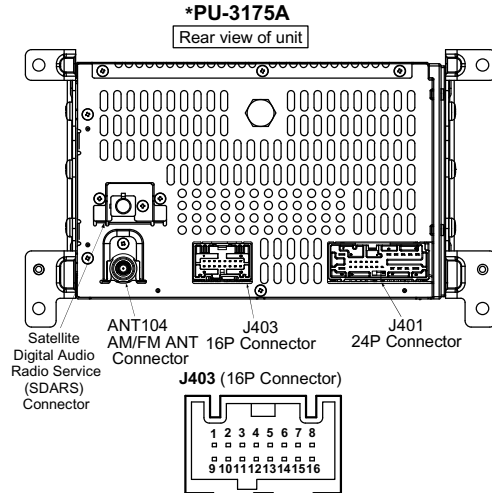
*PU-3175A

Rear view of unit

Satellite Digital Audio Radio Service (SDARS) Connector

ANT104 AM/FM ANT Connector

J403 16P Connector

J401 24P Connector

**J403** (16P Connector)

1 2 3 4 5 6 7 8
9 10 11 12 13 14 15 16